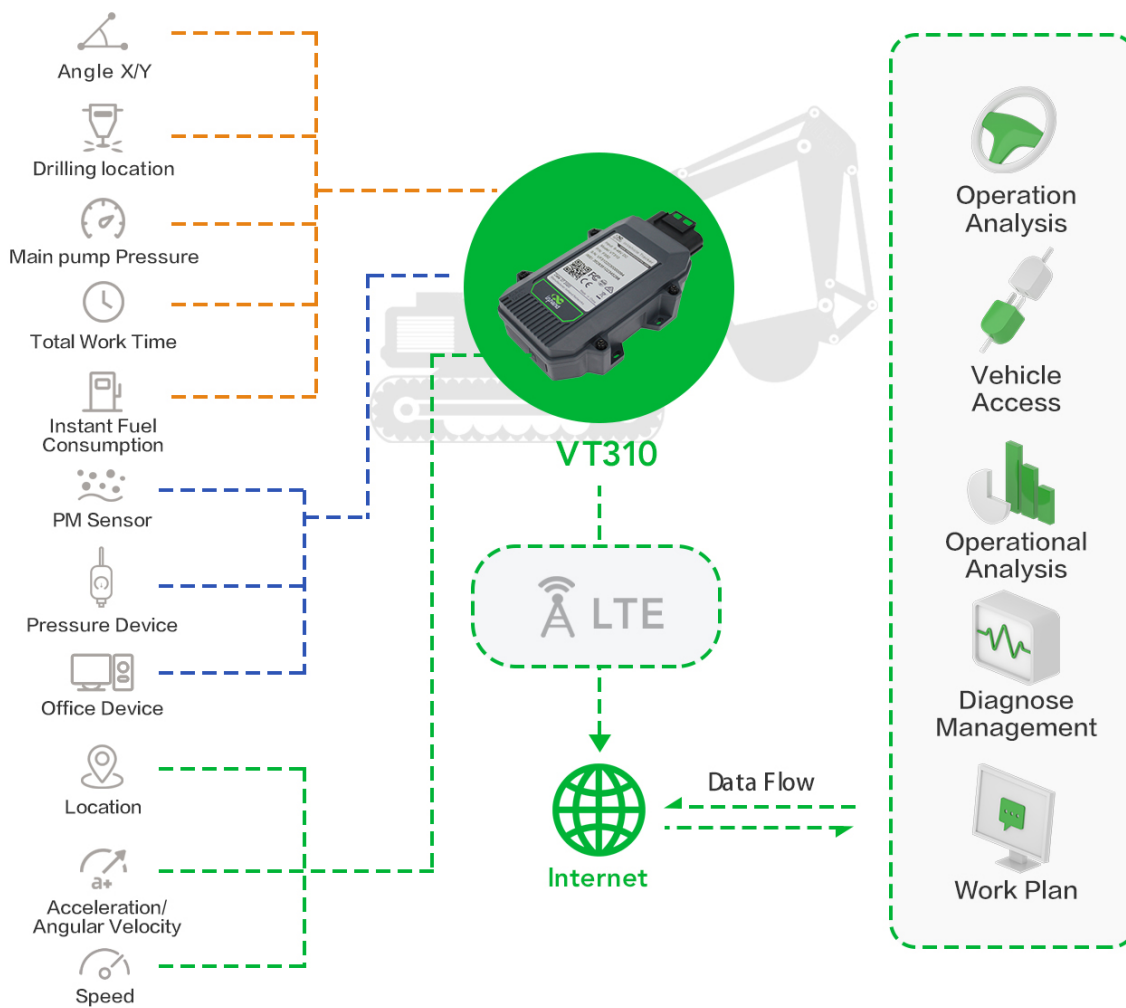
Angle X/Y

Drilling location

Main pump Pressure

Total Work Time

Instant Fuel Consumption

PM Sensor

Pressure Device

Office Device

Location

a+

Acceleration/ Angular Velocity

Speed

VT310

LTE

Internet

Data Flow

Operation Analysis

Vehicle Access

Operational Analysis

Diagnose Management

Work Plan